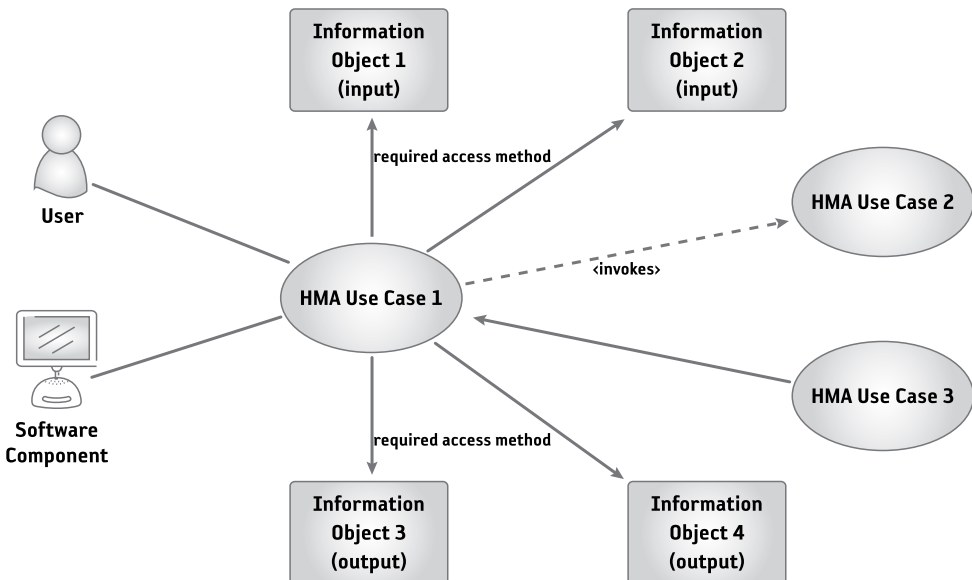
Information Object 1 (input)

Information Object 2 (input)

User

required access method

HMA Use Case 2

HMA Use Case 1

<invokes>

Software Component

HMA Use Case 3

required access method

Information Object 3 (output)

Information Object 4 (output)